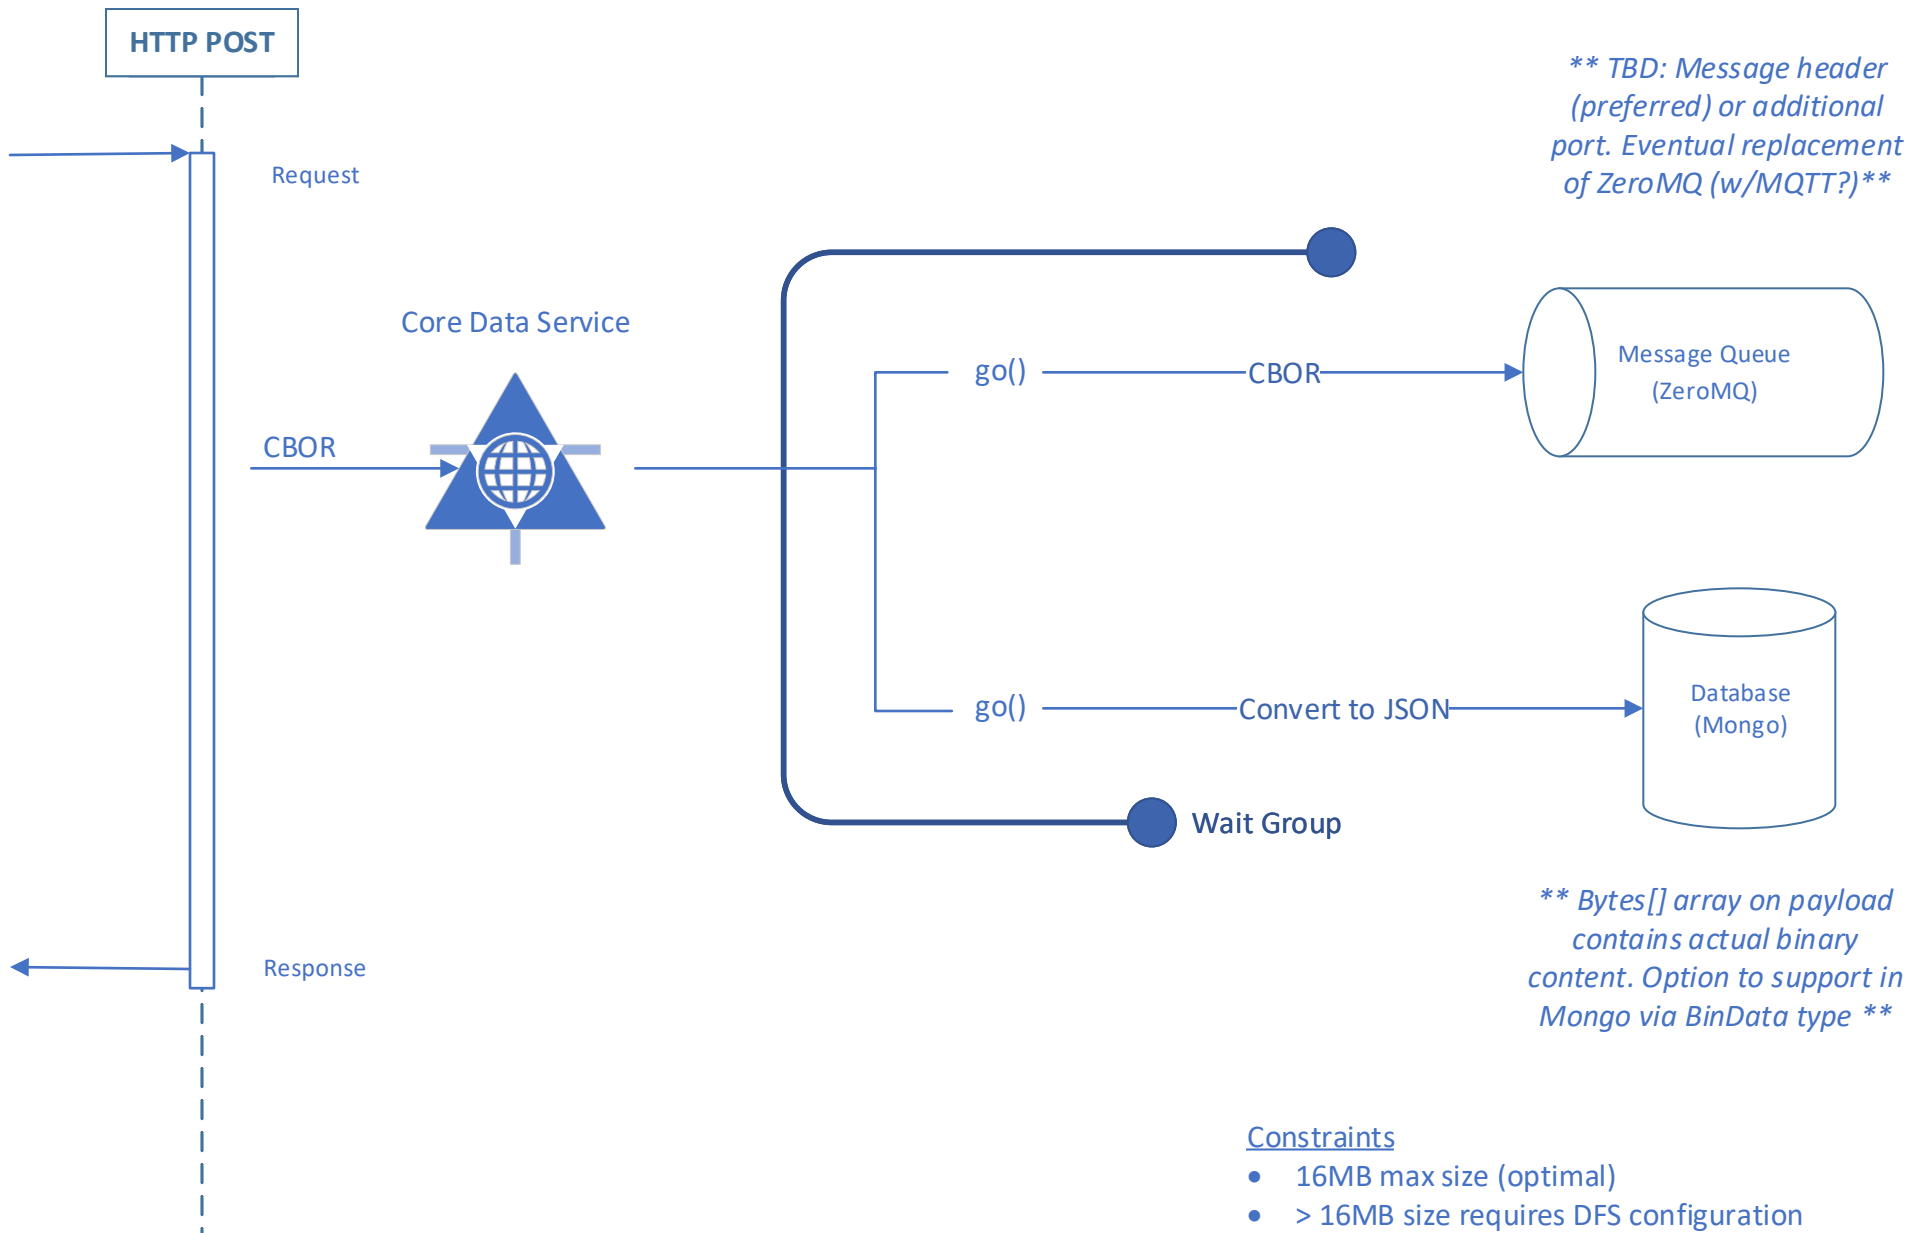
HTTP POST

** TBD: Message header (preferred) or additional port. Eventual replacement of ZeroMQ (w/MQTT?)**

Request

Core Data Service

CBOR

go()

CBOR

Message Queue (ZeroMQ)

go()

Convert to JSON

Database (Mongo)

Wait Group

** Bytes[] array on payload contains actual binary content. Option to support in Mongo via BinData type **

Response

Constraints
• 16MB max size (optimal)
• > 16MB size requires DFS configuration